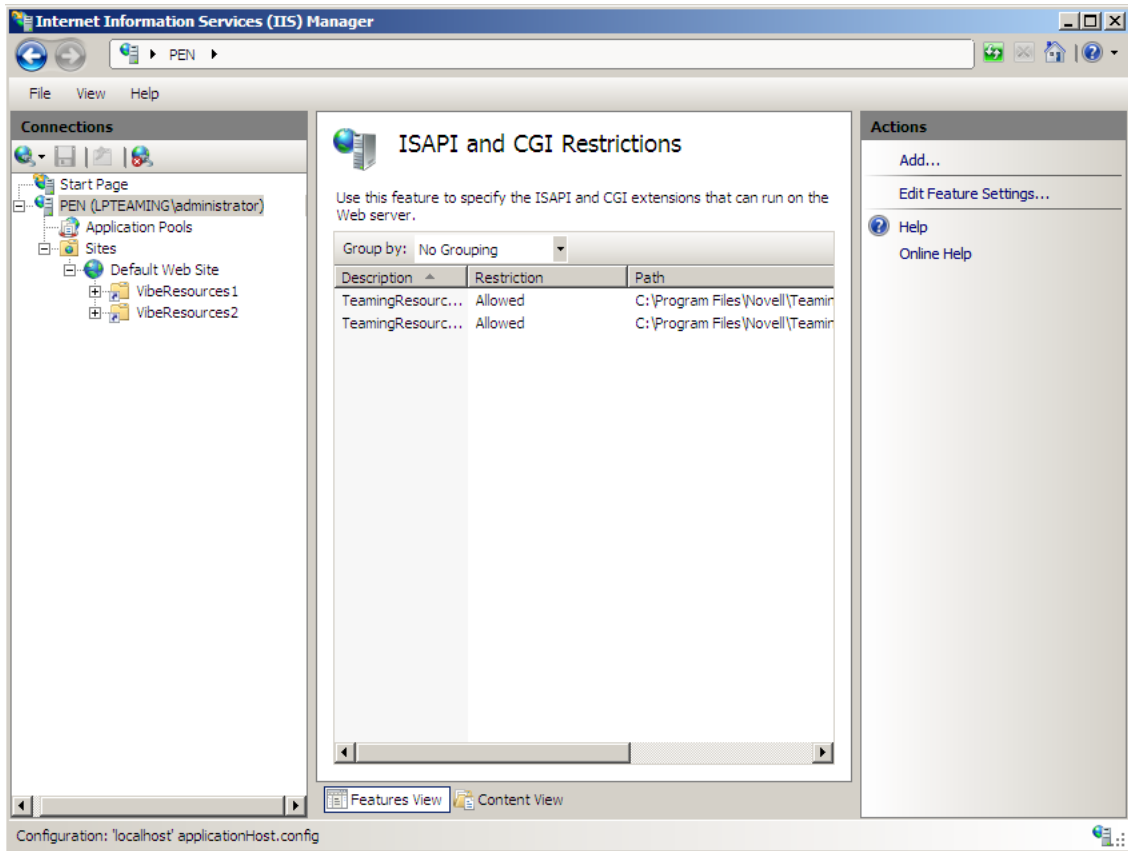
Internet Information Services (IIS) Manager

PEN

File View Help

Connections

Start Page
PEN (LPTEAMING\administrator)
Application Pools
Sites
Default Web Site
VibeResources1
VibeResources2

ISAPI and CGI Restrictions

Use this feature to specify the ISAPI and CGI extensions that can run on the Web server.

Group by: No Grouping

| Description | Restriction | Path |
|---|---|---|
| TeamingResourc... | Allowed | C:\Program Files\Novell\Teamir |
| TeamingResourc... | Allowed | C:\Program Files\Novell\Teamir |

Features View Content View

Actions

Add...
Edit Feature Settings...
Help
Online Help

Configuration: 'localhost' applicationHost.config